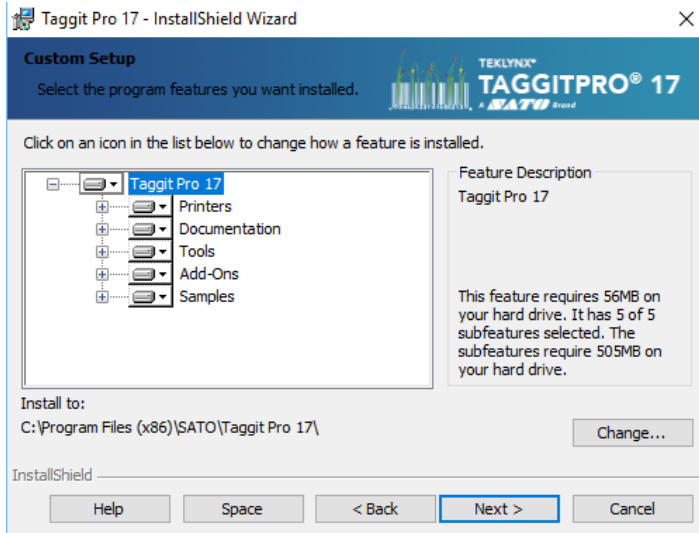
Taggit Pro 17 - InstallShield Wizard

Custom Setup
Select the program features you want installed.

TEKLYNX
TAGGITPRO® 17
A SATO Brand

Click on an icon in the list below to change how a feature is installed.

Taggit Pro 17
Printers
Documentation
Tools
Add-Ons
Samples

Feature Description
Taggit Pro 17

This feature requires 56MB on your hard drive. It has 5 of 5 subfeatures selected. The subfeatures require 505MB on your hard drive.

Install to:
C:\Program Files (x86)\SATO\Taggit Pro 17\

Change...

InstallShield

Help
Space
< Back
Next >
Cancel